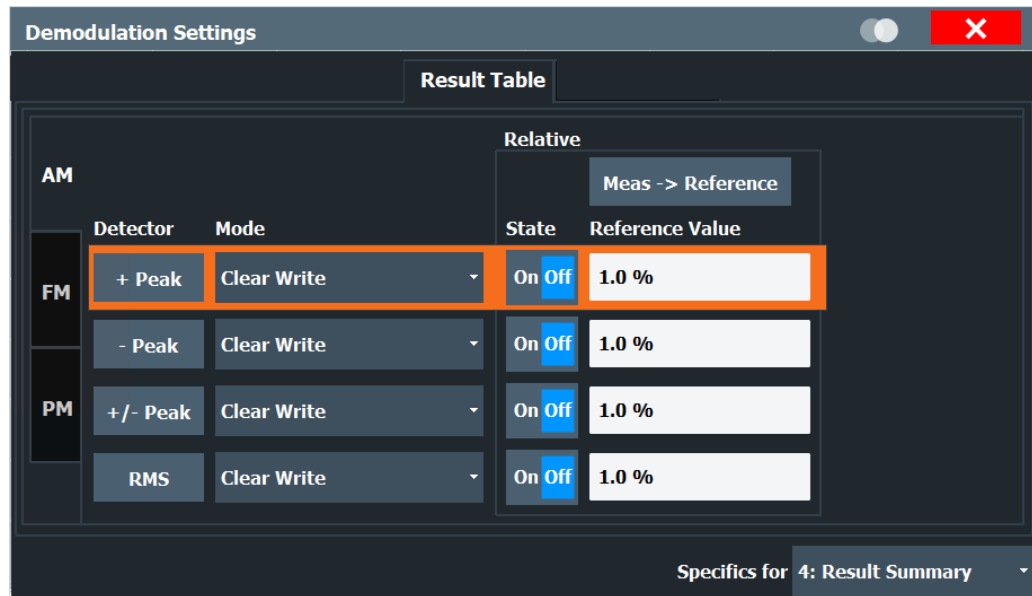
Demodulation Settings

Result Table

AM

FM

PM

Relative

Meas -> Reference

| Detector | Mode | State | Reference Value |
|---|---|---|---|
| + Peak | Clear Write | On Off | 1.0 % |
| - Peak | Clear Write | On Off | 1.0 % |
| +/- Peak | Clear Write | On Off | 1.0 % |
| RMS | Clear Write | On Off | 1.0 % |

Specifics for 4: Result Summary